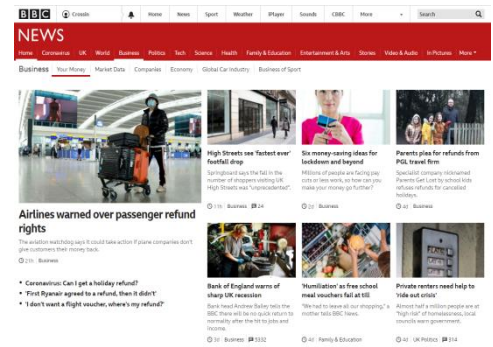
BBC Crossin Home News Sport Weather iPlayer Sounds CBBC More Search

NEWS

Home Coronavirus UK World Business Politics Tech Science Health Family & Education Entertainment & Arts Stories Video & Audio In Pictures More

Business Your Money Market Data Companies Economy Global Car Industry Business of Sport

Airlines warned over passenger refund rights

The aviation watchdog says it could take action if plane companies don't give customers their money back.

21h Business

• Coronavirus: Can I get a holiday refund?
• 'First Ryanair agreed to a refund, then it didn't'
• 'I don't want a flight voucher, where's my refund?'

High Streets see 'fastest ever' footfall drop

Springboard says the fall in the number of shoppers visiting UK High Streets was "unprecedented".

19h Business

Six money-saving ideas for lockdown and beyond

Millions of people are facing pay cuts or less work, so how can you make your money go further?

20 Business

Parents plea for refunds from PGL travel firm

Specialist company nicknamed Parents Get Lost by school kids refuses refunds for cancelled holidays.

40 Business

Bank of England warns of sharp UK recession

Bank head Andrew Bailey tells the BBC there will be no quick return to normality after the hit to jobs and income.

30 Business 532

'Humiliation' as free school meal vouchers fail at till

"We had to leave all our shopping," a mother tells BBC News.

40 Family & Education

Private renters need help to 'ride out crisis'

Almost half a million people are at "high risk" of homelessness, local councils warn government.

40 UK Politics 314